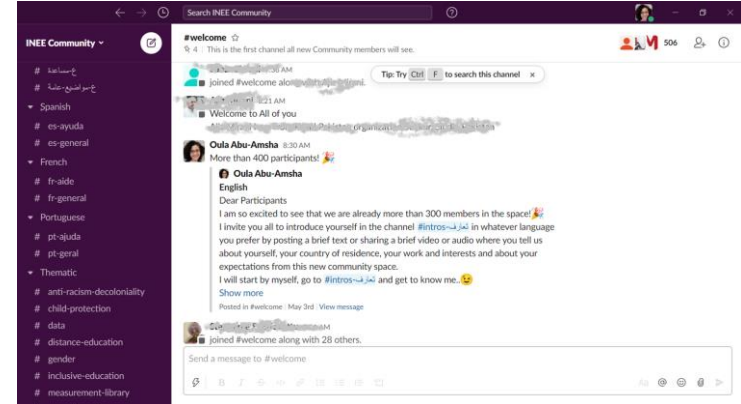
Search INEE Community

INEE Community

# ع-مساعدة
# ع-مواضيع-عامة
Spanish
# es-ayuda
# es-general
French
# fr-aide
# fr-general
Portuguese
# pt-ajuda
# pt-geral
Thematic
# anti-racism-decoloniality
# child-protection
# data
# distance-education
# gender
# inclusive-education
# measurement-library

#welcome
4 | This is the first channel all new Community members will see.

506

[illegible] AM
joined #welcome alo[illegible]

Tip: Try Ctrl F to search this channel

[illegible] 1:21 AM
Welcome to All of you
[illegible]

Oula Abu-Amsha 8:30 AM
More than 400 participants! 🎉

Oula Abu-Amsha
English
Dear Participants
I am so excited to see that we are already more than 300 members in the space!🎉
I invite you all to introduce yourself in the channel #intros-تعارف in whatever language you prefer by posting a brief text or sharing a brief video or audio where you tell us about yourself, your country of residence, your work and interests and about your expectations from this new community space.
I will start by myself, go to #intros-تعارف and get to know me..😉
Show more
Posted in #welcome | May 3rd | View message

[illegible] AM
joined #welcome along with 28 others.

Send a message to #welcome